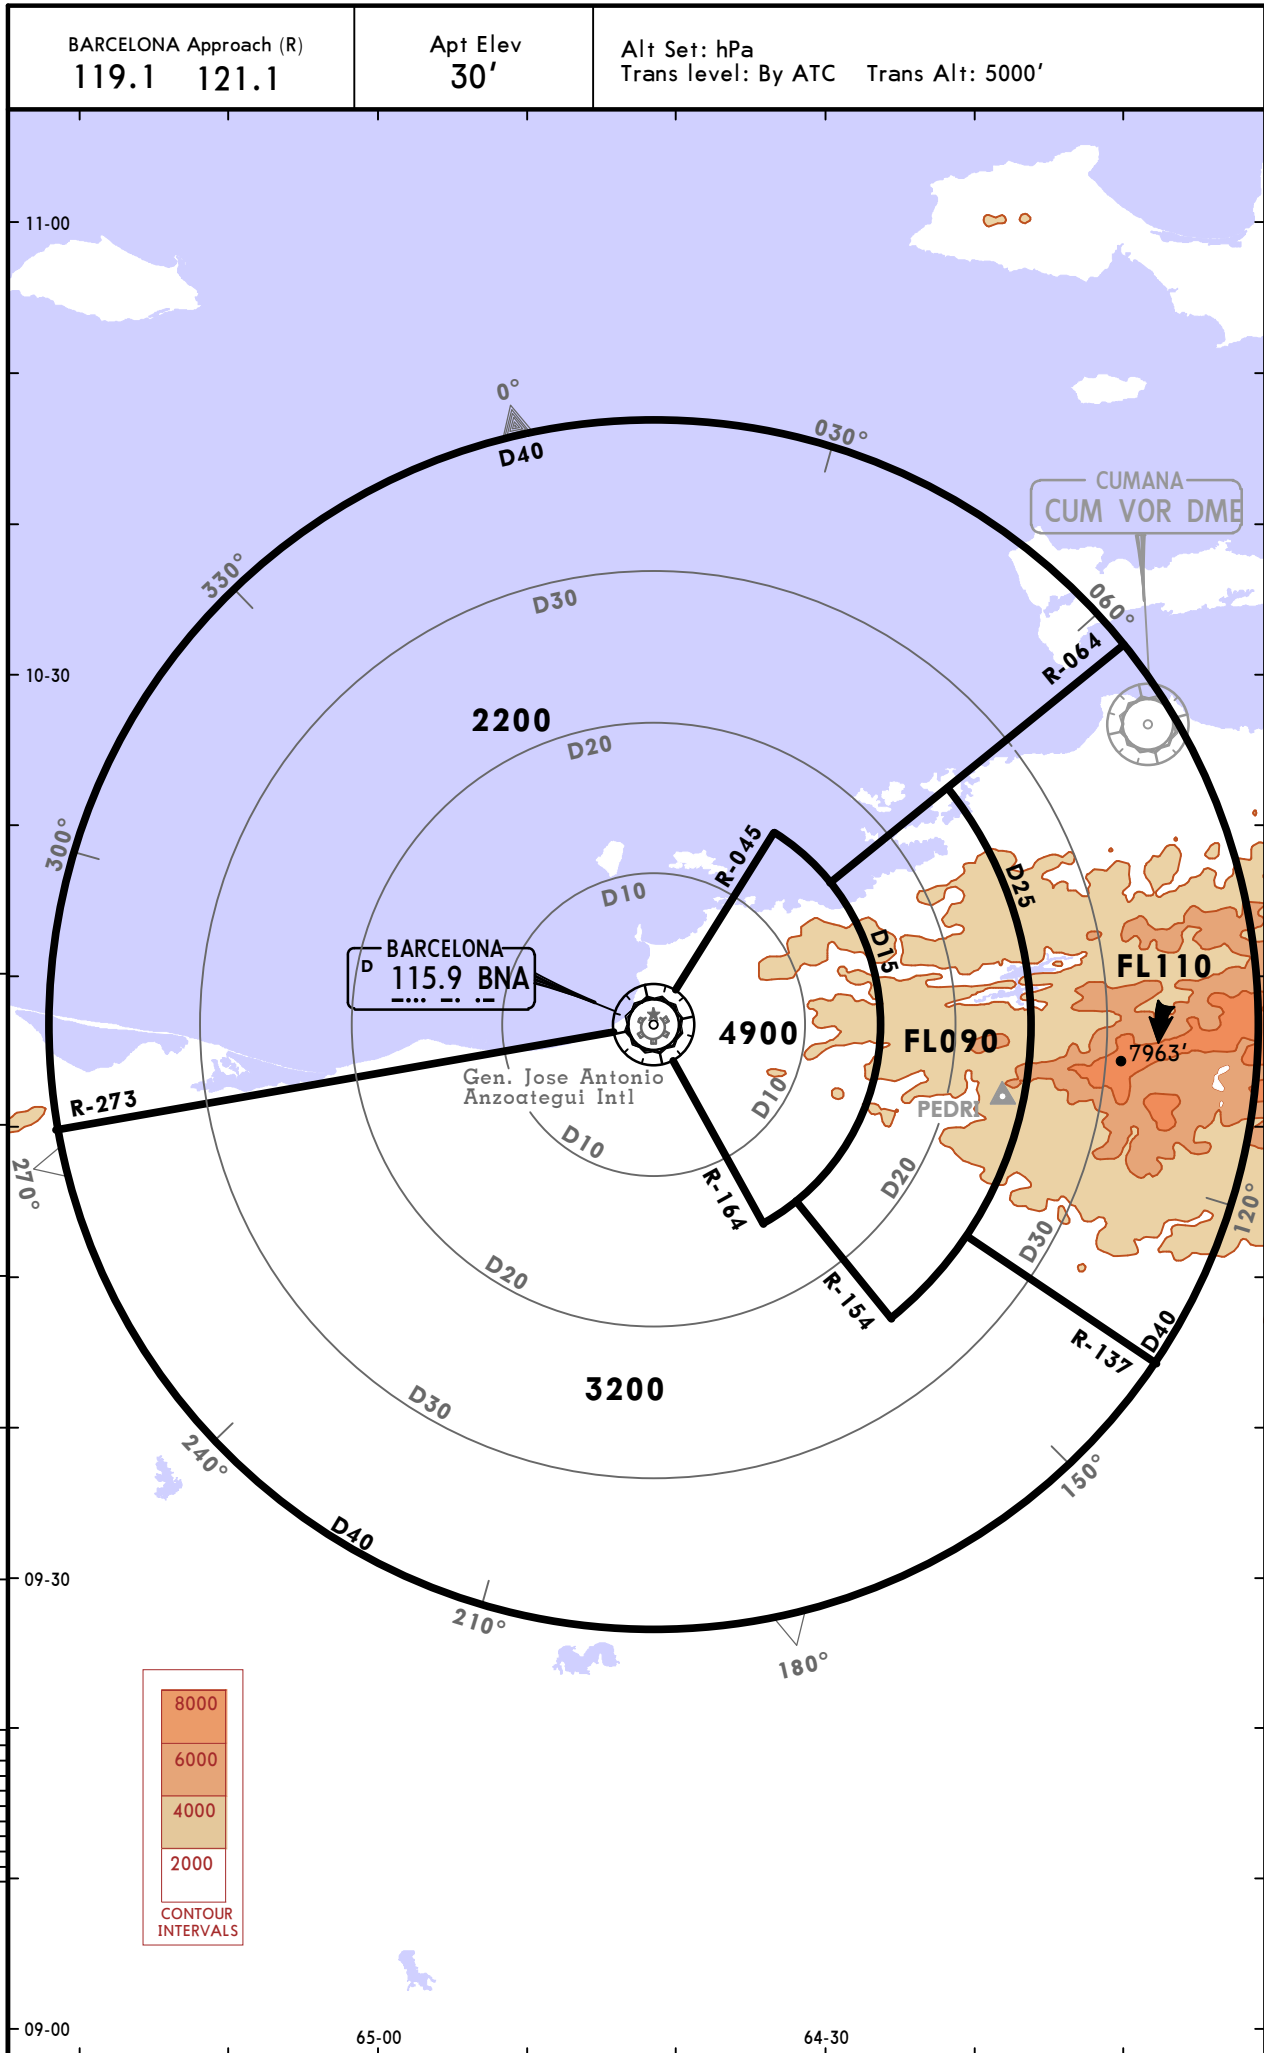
| BARCELONA Approach (R) 119.1 121.1 | Apt Elev 30′ | Alt Set: hPa Trans level: By ATC Trans Alt: 5000′ |
|---|---|---|

11-00

10-30

09-30

09-00

65-00

64-30

0°

D40

030°

330°

CUMANA
CUM VOR DME

060°

R-064

D30

2200

D20

300°

R-045

D25

D10

D15

FL110

BARCELONA
D 115.9 BNA

4900

FL090

7963′

Gen. Jose Antonio
Anzoategui Intl

D10

PEDRI

R-273

D10

R-164

D20

120°

270°

D20

R-154

D30

D40

R-137

D30

3200

240°

150°

D40

210°

180°

8000
6000
4000
2000
CONTOUR INTERVALS